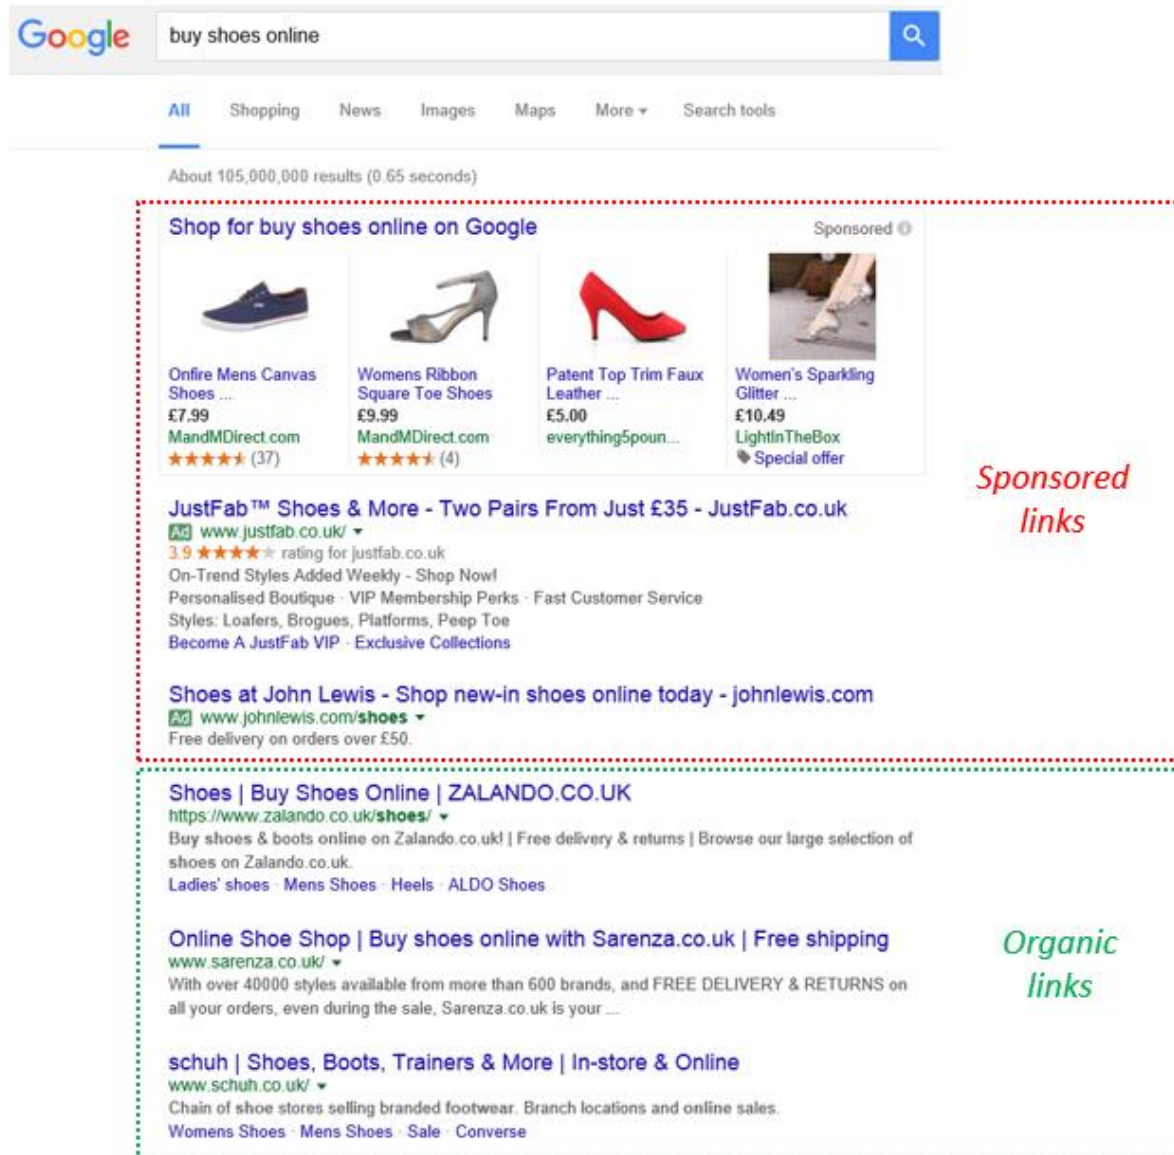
Google buy shoes online

All Shopping News Images Maps More Search tools

About 105,000,000 results (0.65 seconds)

Shop for buy shoes online on Google
Sponsored

Onfire Mens Canvas Shoes ...
£7.99
MandMDirect.com
★★★★★ (37)

Womens Ribbon Square Toe Shoes
£9.99
MandMDirect.com
★★★★★ (4)

Patent Top Trim Faux Leather ...
£5.00
everything5poun...

Women's Sparkling Glitter ...
£10.49
LightInTheBox
Special offer

Sponsored links

JustFab™ Shoes & More - Two Pairs From Just £35 - JustFab.co.uk
Ad www.justfab.co.uk/
3.9 ★★★★★ rating for justfab.co.uk
On-Trend Styles Added Weekly - Shop Now!
Personalised Boutique · VIP Membership Perks · Fast Customer Service
Styles: Loafers, Brogues, Platforms, Peep Toe
Become A JustFab VIP · Exclusive Collections

Shoes at John Lewis - Shop new-in shoes online today - johnlewis.com
Ad www.johnlewis.com/shoes
Free delivery on orders over £50.

Shoes | Buy Shoes Online | ZALANDO.CO.UK
https://www.zalando.co.uk/shoes/
Buy shoes & boots online on Zalando.co.uk! | Free delivery & returns | Browse our large selection of shoes on Zalando.co.uk.
Ladies' shoes · Mens Shoes · Heels · ALDO Shoes

Online Shoe Shop | Buy shoes online with Sarenza.co.uk | Free shipping
www.sarenza.co.uk/
With over 40000 styles available from more than 600 brands, and FREE DELIVERY & RETURNS on all your orders, even during the sale, Sarenza.co.uk is your ...

Organic links

schuh | Shoes, Boots, Trainers & More | In-store & Online
www.schuh.co.uk/
Chain of shoe stores selling branded footwear. Branch locations and online sales.
Womens Shoes · Mens Shoes · Sale · Converse